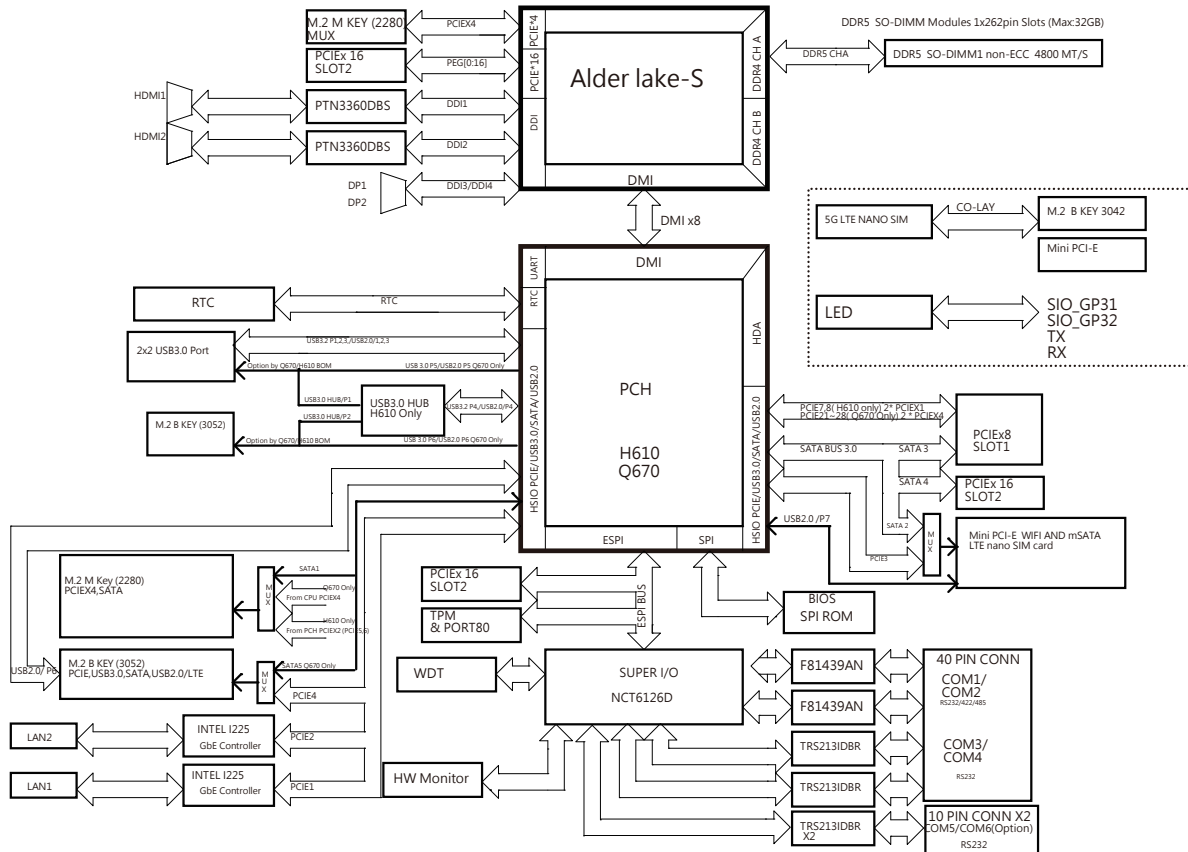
M.2 M KEY (2280) MUX

PCIEX4

PCIEx 16 SLOT2

PEG(0:16)

HDMI1

PTN3360DBS

DDI1

HDMI2

PTN3360DBS

DDI2

DP1

DP2

DDI3/DDI4

PCIE*4

PCIE*16

DDI

Alder lake-S

DDR4 CH A

DDR4 CH B

DMI

DDR5 SO-DIMM Modules 1x262pin Slots (Max:32GB)

DDR5 CHA

DDR5 SO-DIMM1 non-ECC 4800 MT/S

DMI x8

5G LTE NANO SIM

CO-LAY

M.2 B KEY 3042

Mini PCI-E

LED

SIO_GP31
SIO_GP32
TX
RX

DMI

UART

RTC

RTC

RTC

2x2 USB3.0 Port

USB3.2 P1,2,3,/USB2.0/1,2,3

Option by Q670/H610 BOM

USB 3.0 P5/USB2.0 P5 Q670 Only

USB3.0 HUB/P1

USB3.0 HUB H610 Only

USB3.2 P4/USB2.0/P4

USB3.0 HUB/P2

M.2 B KEY (3052)

Option by Q670/H610 BOM

USB 3.0 P6/USB2.0 P6 Q670 Only

HSIO PCIE/USB3.0/SATA/USB2.0

PCH

H610
Q670

HDA

HSIO PCIE/USB3.0/SATA/USB2.0

PCIE7,8( H610 only) 2* PCIEX1

PCIE21~28( Q670 Only) 2 * PCIEX4

PCIEx8 SLOT1

SATA BUS 3.0

SATA 3

SATA 4

PCIEx 16 SLOT2

SATA 2

USB2.0 /P7

PCIE3

MUX

Mini PCI-E WIFI AND mSATA LTE nano SIM card

ESPI

SPI

M.2 M Key (2280) PCIEX4,SATA

SATA1

Q670 Only

From CPU PCIEX4

H610 Only

From PCH PCIEX2 (PCIE5,6)

MUX

USB2.0/ P6

M.2 B KEY (3052) PCIE,USB3.0,SATA,USB2.0/LTE

SATA5 Q670 Only

MUX

PCIE4

LAN2

INTEL I225 GbE Controller

PCIE2

LAN1

INTEL I225 GbE Controller

PCIE1

PCIEx 16 SLOT2

TPM & PORT80

ESP BUS

BIOS SPI ROM

WDT

SUPER I/O

NCT6126D

HW Monitor

F81439AN

F81439AN

TRS213IDBR

TRS213IDBR

TRS213IDBR X2

40 PIN CONN

COM1/ COM2

RS232/422/485

COM3/ COM4

RS232

10 PIN CONN X2

COM5/COM6(Option)

RS232